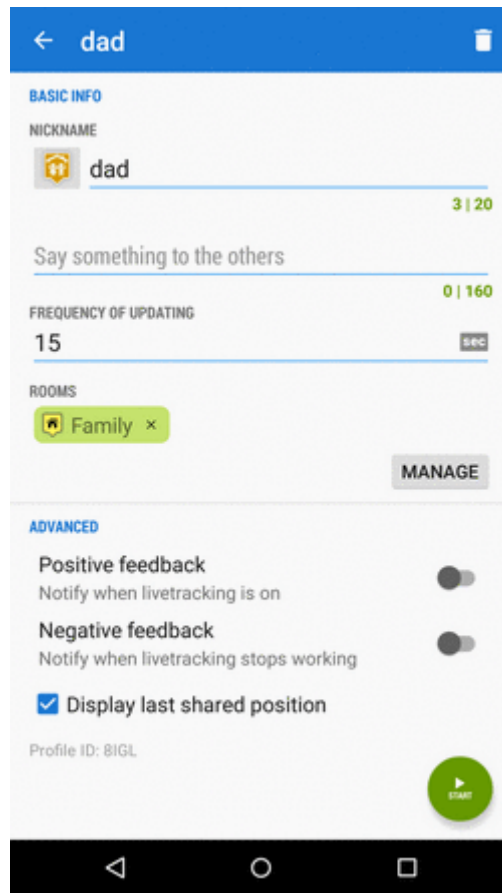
dad

BASIC INFO

NICKNAME

dad

3 | 20

Say something to the others

0 | 160

FREQUENCY OF UPDATING

15

sec

ROOMS

Family ×

MANAGE

ADVANCED

Positive feedback
Notify when livetracking is on

Negative feedback
Notify when livetracking stops working

Display last shared position

Profile ID: 8IGL

START